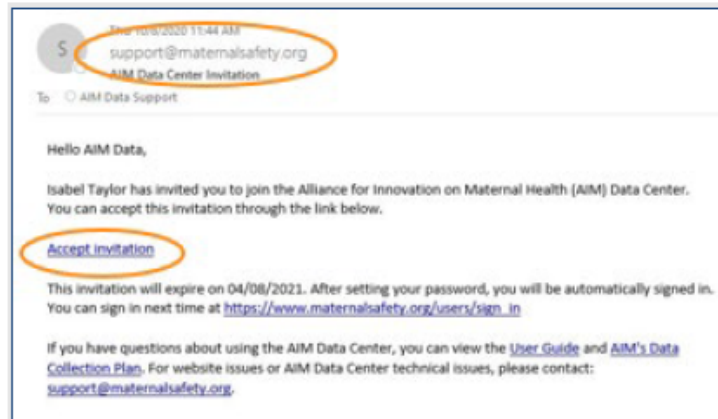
S

Thu 10/8/2020 11:44 AM
support@maternalsafety.org
AIM Data Center Invitation

To AIM Data Support

Hello AIM Data,

Isabel Taylor has invited you to join the Alliance for Innovation on Maternal Health (AIM) Data Center. You can accept this invitation through the link below.

Accept invitation

This invitation will expire on 04/08/2021. After setting your password, you will be automatically signed in. You can sign in next time at https://www.maternalsafety.org/users/sign_in

If you have questions about using the AIM Data Center, you can view the User Guide and AIM's Data Collection Plan. For website issues or AIM Data Center technical issues, please contact: support@maternalsafety.org.